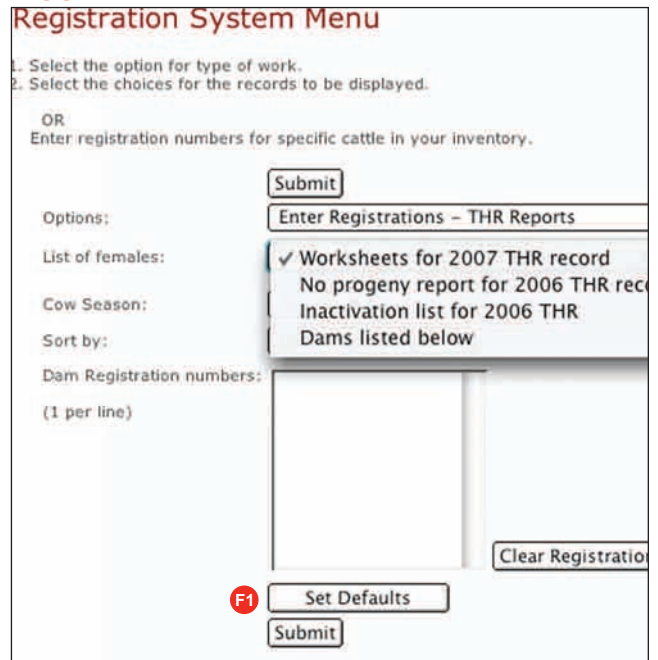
Registration System Menu

1. Select the option for type of work.
2. Select the choices for the records to be displayed.

OR
Enter registration numbers for specific cattle in your inventory.

Submit

Options: Enter Registrations – THR Reports

List of females: ✓ Worksheets for 2007 THR record
No progeny report for 2006 THR rec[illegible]
Inactivation list for 2006 THR
Dams listed below

Cow Season:

Sort by:

Dam Registration numbers:

(1 per line)

Clear Registratio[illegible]

F1 Set Defaults

Submit